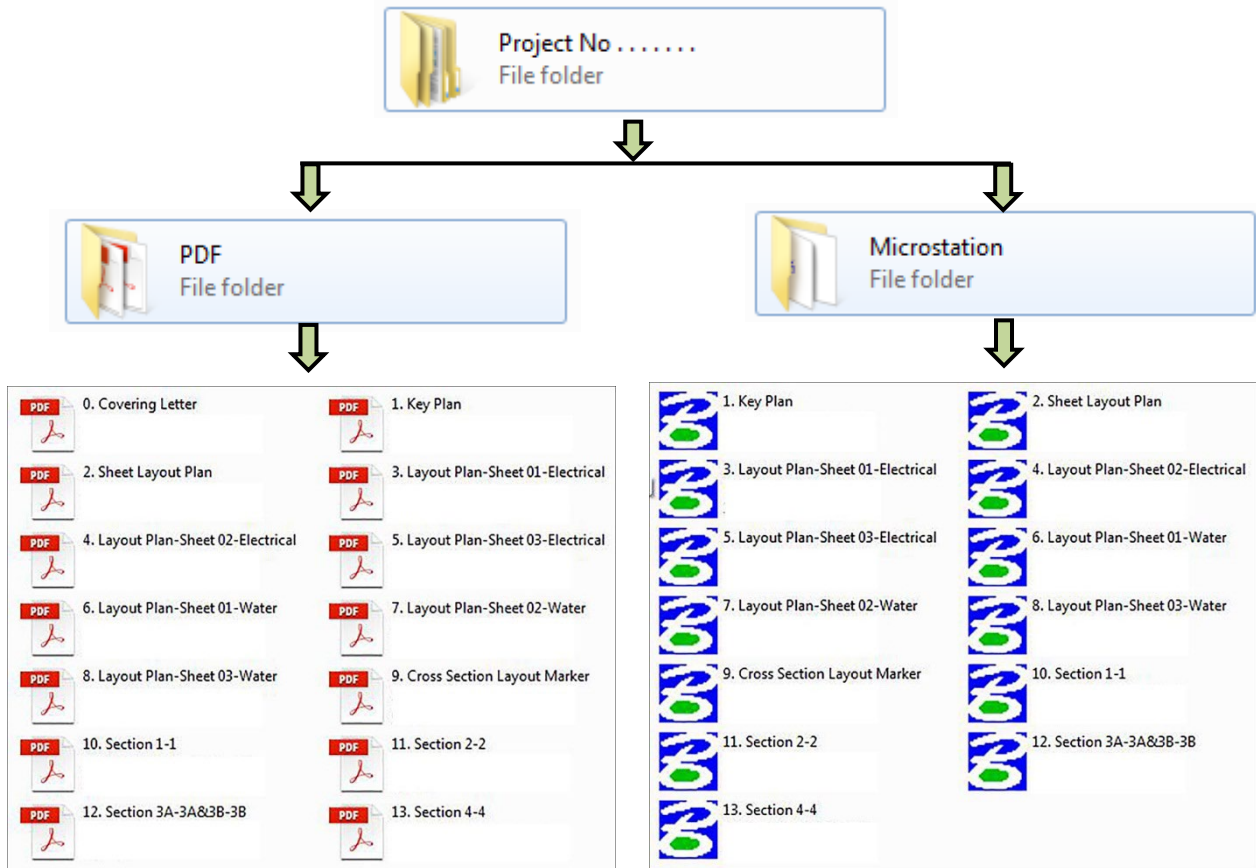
Project No . . . . . . .
File folder

PDF
File folder

Microstation
File folder

PDF 0. Covering Letter
PDF 1. Key Plan
PDF 2. Sheet Layout Plan
PDF 3. Layout Plan-Sheet 01-Electrical
PDF 4. Layout Plan-Sheet 02-Electrical
PDF 5. Layout Plan-Sheet 03-Electrical
PDF 6. Layout Plan-Sheet 01-Water
PDF 7. Layout Plan-Sheet 02-Water
PDF 8. Layout Plan-Sheet 03-Water
PDF 9. Cross Section Layout Marker
PDF 10. Section 1-1
PDF 11. Section 2-2
PDF 12. Section 3A-3A&3B-3B
PDF 13. Section 4-4

1. Key Plan
2. Sheet Layout Plan
3. Layout Plan-Sheet 01-Electrical
4. Layout Plan-Sheet 02-Electrical
5. Layout Plan-Sheet 03-Electrical
6. Layout Plan-Sheet 01-Water
7. Layout Plan-Sheet 02-Water
8. Layout Plan-Sheet 03-Water
9. Cross Section Layout Marker
10. Section 1-1
11. Section 2-2
12. Section 3A-3A&3B-3B
13. Section 4-4